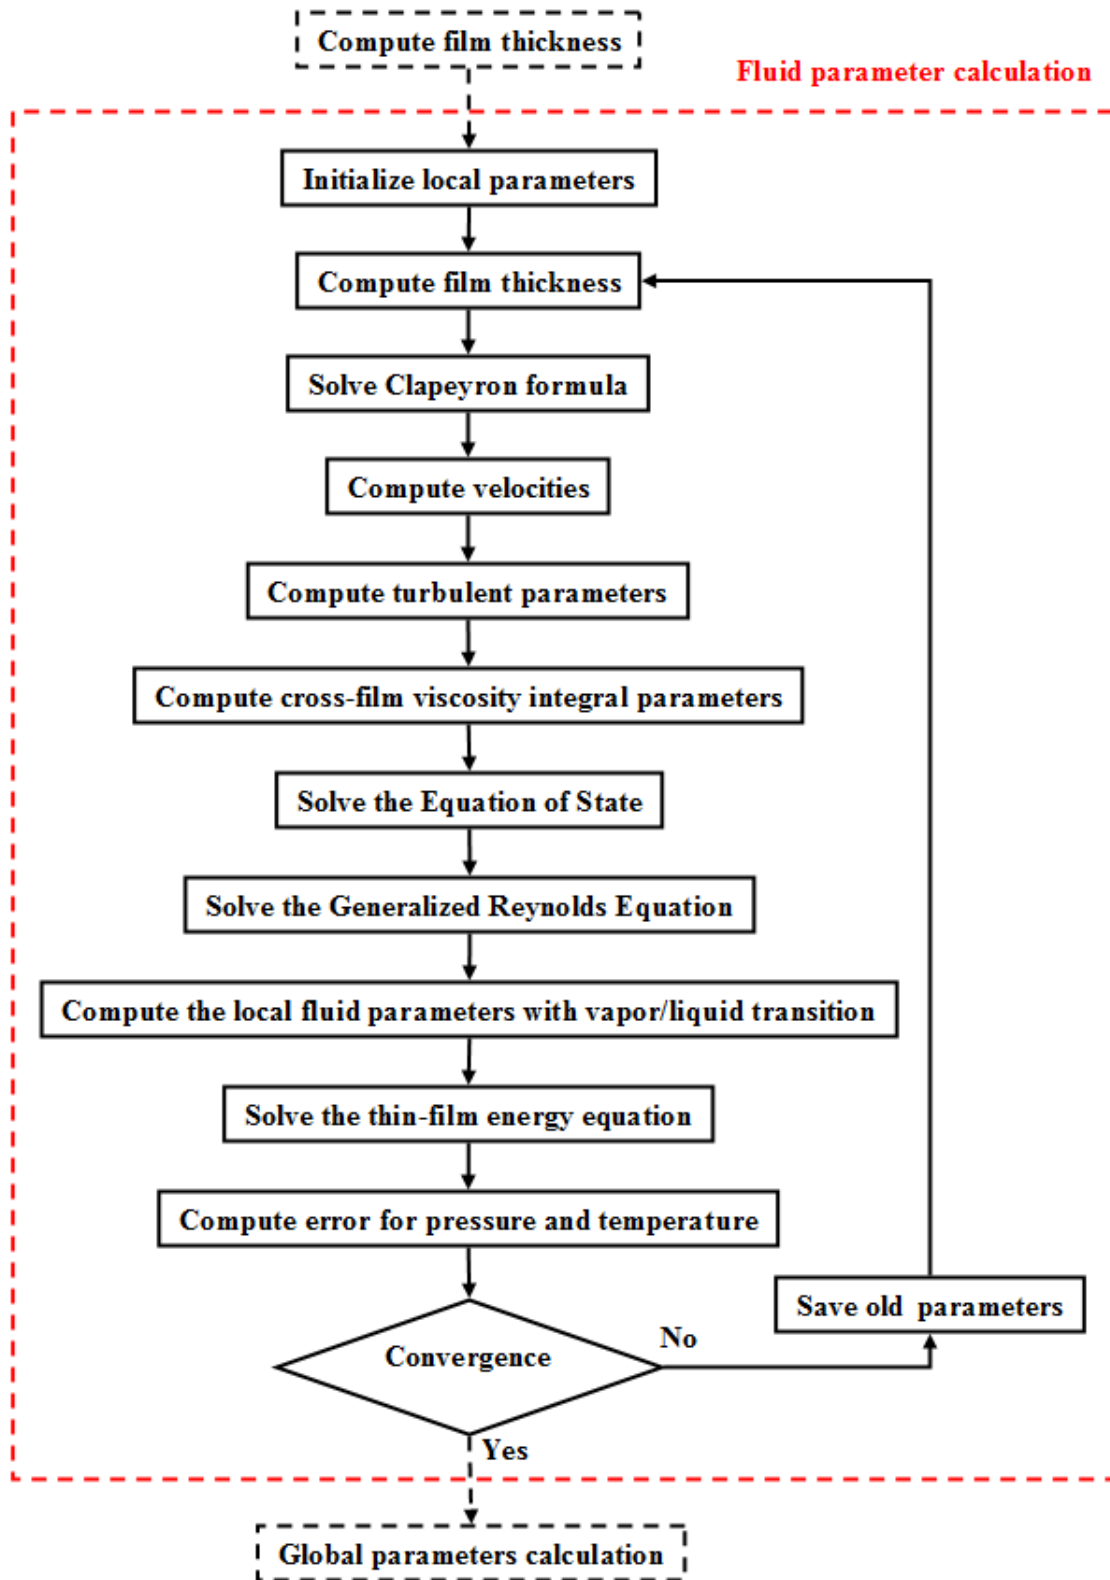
Compute film thickness

Fluid parameter calculation

Initialize local parameters

Compute film thickness

Solve Clapeyron formula

Compute velocities

Compute turbulent parameters

Compute cross-film viscosity integral parameters

Solve the Equation of State

Solve the Generalized Reynolds Equation

Compute the local fluid parameters with vapor/liquid transition

Solve the thin-film energy equation

Compute error for pressure and temperature

Save old parameters

Convergence

No

Yes

Global parameters calculation